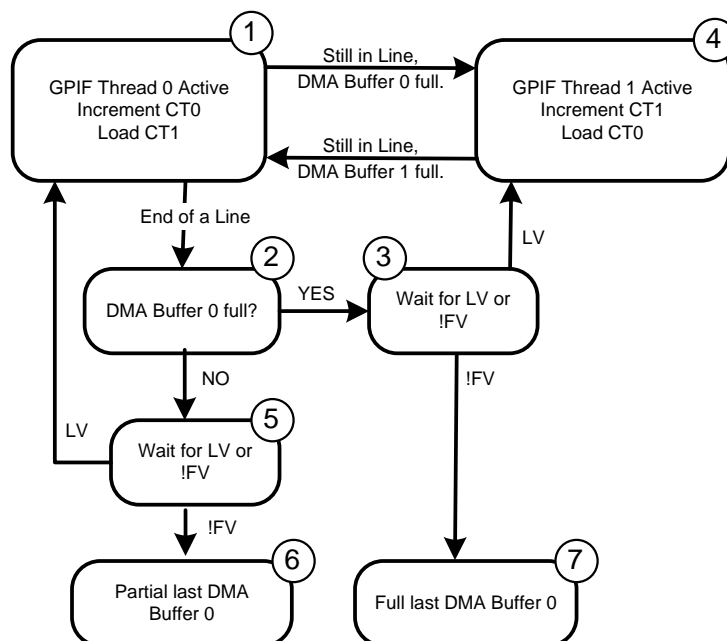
1
GPIF Thread 0 Active
Increment CT0
Load CT1

Still in Line,
DMA Buffer 0 full.

4
GPIF Thread 1 Active
Increment CT1
Load CT0

Still in Line,
DMA Buffer 1 full.

End of a Line

2
DMA Buffer 0 full?

YES

3
Wait for LV or !FV

LV

NO

!FV

LV

5
Wait for LV or !FV

!FV

6
Partial last DMA Buffer 0

7
Full last DMA Buffer 0